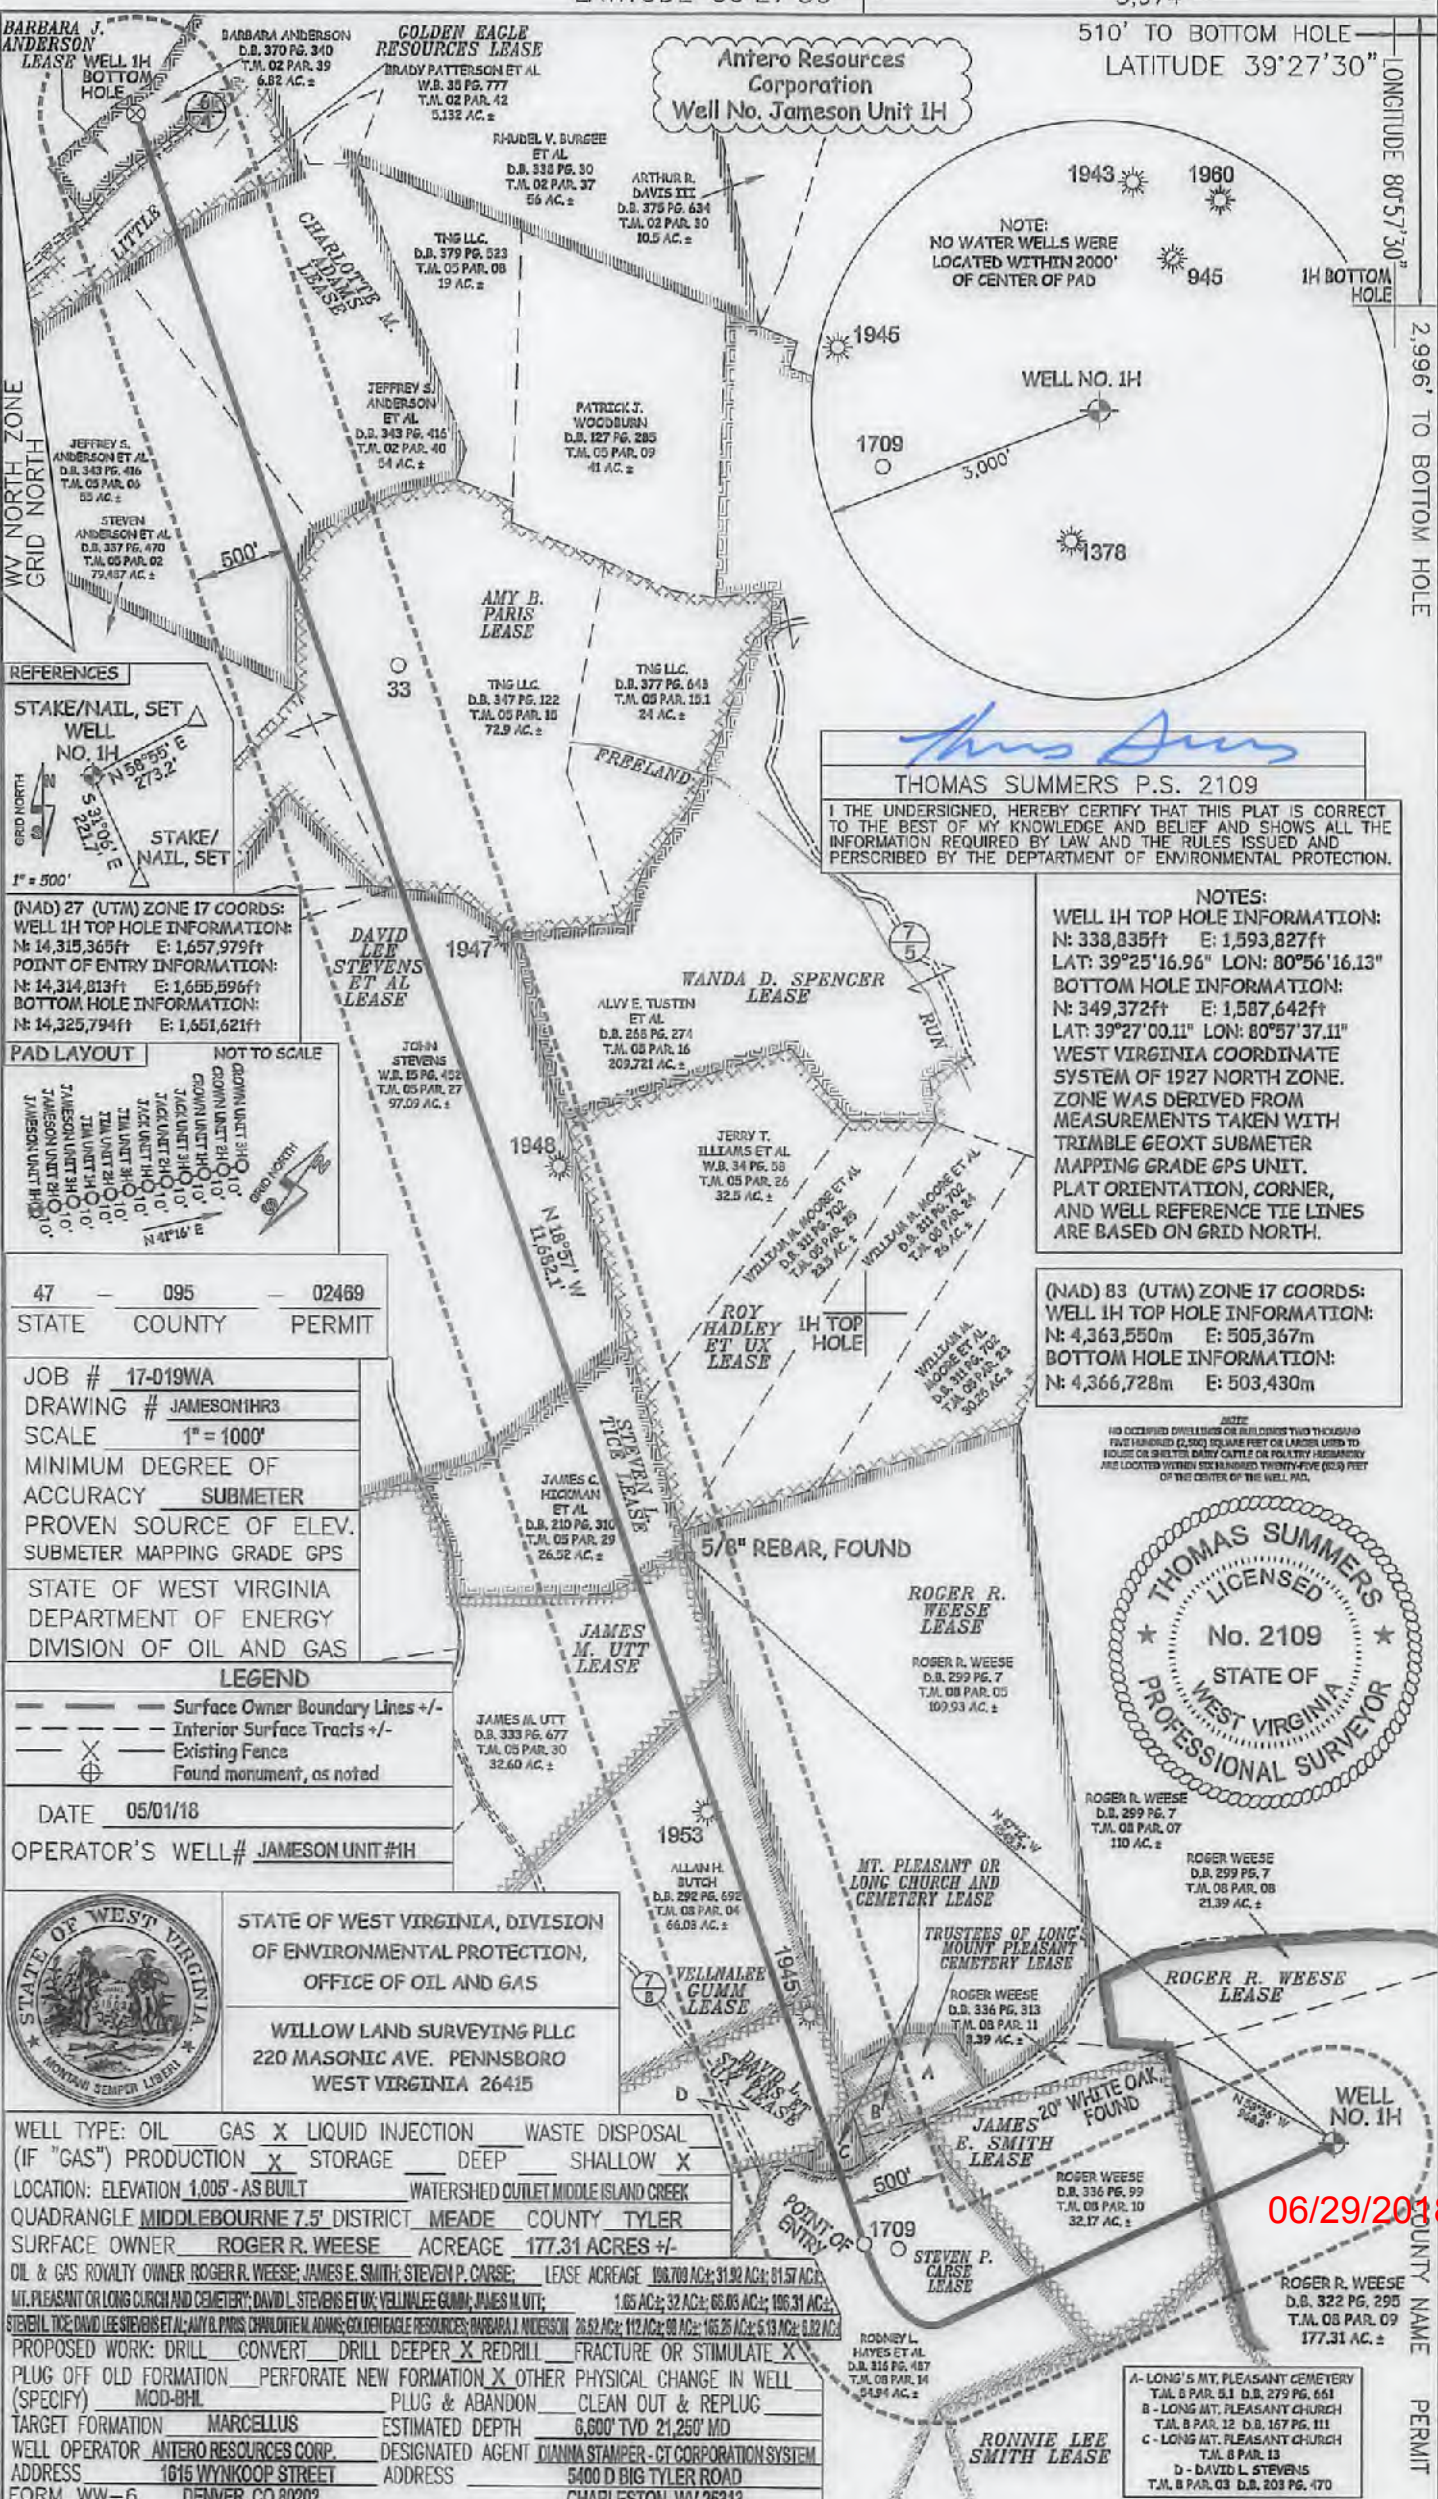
BARBARA J. ANDERSON LEASE WELL 1H BOTTOM HOLE

BARBARA ANDERSON D.B. 370 PG. 340 T.M. 02 PAR. 39 6.82 AC.±

GOLDEN EAGLE RESOURCES LEASE

BRADY PATTERSON ET AL W.B. 38 PG. 777 T.M. 02 PAR. 42 5.132 AC.±

Antero Resources Corporation Well No. Jameson Unit 1H

510' TO BOTTOM HOLE
LATITUDE 39°27'30"
LONGITUDE 80°57'30"

RHUDEL V. BURGEE ET AL D.B. 338 PG. 30 T.M. 02 PAR. 37 56 AC.±

ARTHUR R. DAVIS III D.B. 376 PG. 634 T.M. 02 PAR. 30 10.5 AC.±

LITTLE

CHARLOTTE M. ADAMS LEASE

TNG LLC. D.B. 379 PG. 523 T.M. 05 PAR. 08 19 AC.±

1943 1960

NOTE: NO WATER WELLS WERE LOCATED WITHIN 2000' OF CENTER OF PAD

945

1H BOTTOM HOLE

1945

WELL NO. 1H

1709

3,000'

1378

2,996' TO BOTTOM HOLE

WV NORTH ZONE GRID NORTH

JEFFREY S. ANDERSON ET AL D.B. 343 PG. 416 T.M. 02 PAR. 40 54 AC.±

PATRICK J. WOODBURN D.B. 127 PG. 285 T.M. 05 PAR. 09 41 AC.±

JEFFREY S. ANDERSON ET AL D.B. 343 PG. 416 T.M. 05 PAR. 06 55 AC.±

STEVEN ANDERSON ET AL D.B. 337 PG. 470 T.M. 05 PAR. 02 79.487 AC.±

500'

AMY B. PARIS LEASE

33

TNG LLC. D.B. 377 PG. 643 T.M. 05 PAR. 10.1 24 AC.±

TNG LLC. D.B. 347 PG. 122 T.M. 05 PAR. 10 72.9 AC.±

FREELAND

REFERENCES

STAKE/NAIL, SET
WELL NO. 1H
N 58°55' E 273.2'
S 31°05' E 221.7'
STAKE/ NAIL, SET
GRID NORTH
1" = 500'

THOMAS SUMMERS P.S. 2109

I THE UNDERSIGNED, HEREBY CERTIFY THAT THIS PLAT IS CORRECT TO THE BEST OF MY KNOWLEDGE AND BELIEF AND SHOWS ALL THE INFORMATION REQUIRED BY LAW AND THE RULES ISSUED AND PERSCRIBED BY THE DEPTARTMENT OF ENVIRONMENTAL PROTECTION.

(NAD) 27 (UTM) ZONE 17 COORDS:
WELL 1H TOP HOLE INFORMATION:
N: 14,315,365ft E: 1,657,979ft
POINT OF ENTRY INFORMATION:
N: 14,314,813ft E: 1,655,596ft
BOTTOM HOLE INFORMATION:
N: 14,325,794ft E: 1,651,621ft

DAVID LEE STEVENS ET AL LEASE

1947

7 5

WANDA D. SPENCER LEASE

RUN

ALVY E. TUSTIN ET AL D.B. 258 PG. 274 T.M. 08 PAR. 16 209.721 AC.±

NOTES:
WELL 1H TOP HOLE INFORMATION:
N: 338,835ft E: 1,593,827ft
LAT: 39°25'16.96" LON: 80°56'16.13"
BOTTOM HOLE INFORMATION:
N: 349,372ft E: 1,587,642ft
LAT: 39°27'00.11" LON: 80°57'37.11"
WEST VIRGINIA COORDINATE SYSTEM OF 1927 NORTH ZONE. ZONE WAS DERIVED FROM MEASUREMENTS TAKEN WITH TRIMBLE GEOXT SUBMETER MAPPING GRADE GPS UNIT. PLAT ORIENTATION, CORNER, AND WELL REFERENCE TIE LINES ARE BASED ON GRID NORTH.

PAD LAYOUT NOT TO SCALE

JOHN STEVENS W.B. 15 PG. 452 T.M. 05 PAR. 27 97.09 AC.±

JAMESON UNIT 1H, JAMESON UNIT 2H, JAMESON UNIT 3H, JACK UNIT 1H, JACK UNIT 2H, JACK UNIT 3H, CROWN UNIT 1H, CROWN UNIT 2H, CROWN UNIT 3H
10' 10' 10' 10' 10' 10' 10' 10'
GRID NORTH
N41°16' E

1948

JERRY T. ILLIAMS ET AL W.B. 34 PG. 58 T.M. 05 PAR. 26 32.5 AC.±

N 16°57' W 11,692.1'

WILLIAM M. MOORE ET AL D.B. 311 PG. 702 T.M. 05 PAR. 25 23.3 AC.±

WILLIAM M. MOORE ET AL D.B. 311 PG. 702 T.M. 07 PAR. 24 26 AC.±

47 — 095 — 02469
STATE COUNTY PERMIT

ROY HADLEY ET UX LEASE

1H TOP HOLE

(NAD) 83 (UTM) ZONE 17 COORDS:
WELL 1H TOP HOLE INFORMATION:
N: 4,363,550m E: 505,367m
BOTTOM HOLE INFORMATION:
N: 4,366,728m E: 503,430m

WILLIAM M. MOORE ET AL D.B. 311 PG. 702 T.M. 09 PAR. 23 30.25 AC.±

JOB # 17-019WA
DRAWING # JAMESON1HR3
SCALE 1" = 1000'
MINIMUM DEGREE OF ACCURACY SUBMETER
PROVEN SOURCE OF ELEV. SUBMETER MAPPING GRADE GPS

NOTE
NO OCCUPIED DWELLINGS OR BUILDINGS TWO THOUSAND FIVE HUNDRED (2,500) SQUARE FEET OR LARGER USED TO HOUSE OR SHELTER DAIRY CATTLE OR POULTRY HUSBANDRY ARE LOCATED WITHIN SIX HUNDRED TWENTY-FIVE (625) FEET OF THE CENTER OF THE WELL PAD.

JAMES C. HICKMAN ET AL D.B. 210 PG. 310 T.M. 05 PAR. 29 26.52 AC.±

STEVEN L. TICE LEASE

5/8" REBAR, FOUND

STATE OF WEST VIRGINIA
DEPARTMENT OF ENERGY
DIVISION OF OIL AND GAS

ROGER R. WEESE LEASE

ROGER R. WEESE D.B. 299 PG. 7 T.M. 08 PAR. 05 100.93 AC.±

THOMAS SUMMERS LICENSED No. 2109 STATE OF WEST VIRGINIA PROFESSIONAL SURVEYOR

JAMES M. UTT LEASE

LEGEND
Surface Owner Boundary Lines +/-
Interior Surface Tracts +/-
Existing Fence
Found monument, as noted

JAMES M. UTT D.B. 333 PG. 677 T.M. 05 PAR. 30 32.60 AC.±

ROGER R. WEESE D.B. 299 PG. 7 T.M. 08 PAR. 07 110 AC.±

DATE 05/01/18

OPERATOR'S WELL# JAMESON UNIT #1H

1953

ALLAN H. BUTCH D.B. 292 PG. 692 T.M. 08 PAR. 04 66.03 AC.±

MT. PLEASANT OR LONG CHURCH AND CEMETERY LEASE

ROGER WEESE D.B. 299 PG. 7 T.M. 08 PAR. 08 21.39 AC.±

STATE OF WEST VIRGINIA MONTANI SEMPER LIBERI

STATE OF WEST VIRGINIA, DIVISION OF ENVIRONMENTAL PROTECTION, OFFICE OF OIL AND GAS

TRUSTEES OF LONG MOUNT PLEASANT CEMETERY LEASE

ROGER R. WEESE LEASE

WILLOW LAND SURVEYING PLLC
220 MASONIC AVE. PENNSBORO
WEST VIRGINIA 26415

7 6

VELLMALEE GUMM LEASE

1945

ROGER WEESE D.B. 336 PG. 313 T.M. 08 PAR. 11 3.39 AC.±

DAVID L. STEVENS ET UX LEASE

D

A

B

C

20" WHITE OAK FOUND

JAMES E. SMITH LEASE

WELL NO. 1H

500'

ROGER WEESE D.B. 336 PG. 99 T.M. 08 PAR. 10 32.17 AC.±

06/29/2018

POINT OF ENTRY

1709

STEVEN P. CARSE LEASE

COUNTY NAME PERMIT

WELL TYPE: OIL ___ GAS X LIQUID INJECTION ___ WASTE DISPOSAL ___
(IF "GAS") PRODUCTION X STORAGE ___ DEEP ___ SHALLOW X
LOCATION: ELEVATION 1,005' - AS BUILT WATERSHED OUTLET MIDDLE ISLAND CREEK
QUADRANGLE MIDDLEBOURNE 7.5' DISTRICT MEADE COUNTY TYLER
SURFACE OWNER ROGER R. WEESE ACREAGE 177.31 ACRES +/-
OIL & GAS ROYALTY OWNER ROGER R. WEESE; JAMES E. SMITH; STEVEN P. CARSE; LEASE ACREAGE 198.708 AC±; 31.92 AC±; 81.57 AC±;
MT. PLEASANT OR LONG CURCH AND CEMETERY; DAVID L. STEVENS ET UX; VELLMALEE GUMM; JAMES M. UTT; 1.65 AC±; 32 AC±; 66.05 AC±; 109.31 AC±;
STEVEN L. TICE; DAVID LEE STEVENS ET AL; AMY B. PARIS; CHARLOTTE M. ADAMS; GOLDEN EAGLE RESOURCES; BARBARA J. ANDERSON 26.52 AC±; 112 AC±; 69 AC±; 165.25 AC±; 5.13 AC±; 1.82 AC±
PROPOSED WORK: DRILL ___ CONVERT ___ DRILL DEEPER X REDRILL ___ FRACTURE OR STIMULATE X
PLUG OFF OLD FORMATION ___ PERFORATE NEW FORMATION X OTHER PHYSICAL CHANGE IN WELL (SPECIFY) MOD-BHL
PLUG & ABANDON ___ CLEAN OUT & REPLUG ___
TARGET FORMATION MARCELLUS ESTIMATED DEPTH 6,600' TVD 21,250' MD
WELL OPERATOR ANTERO RESOURCES CORP. DESIGNATED AGENT DIANNA STAMPER - CT CORPORATION SYSTEM
ADDRESS 1615 WYNKOOP STREET ADDRESS 5400 D BIG TYLER ROAD
FORM WW-6 DENVER, CO 80202 CHARLESTON, WV 25313

RODNEY L. HAYES ET AL D.B. 316 PG. 487 T.M. 08 PAR. 14 54.94 AC.±

ROGER R. WEESE D.B. 322 PG. 295 T.M. 08 PAR. 09 177.31 AC.±

A - LONG'S MT. PLEASANT CEMETERY T.M. 8 PAR. 6.1 D.B. 279 PG. 661
B - LONG MT. PLEASANT CHURCH T.M. 8 PAR. 12 D.B. 157 PG. 111
C - LONG MT. PLEASANT CHURCH T.M. 8 PAR. 13
D - DAVID L. STEVENS T.M. 8 PAR. 03 D.B. 203 PG. 470

RONNIE LEE SMITH LEASE